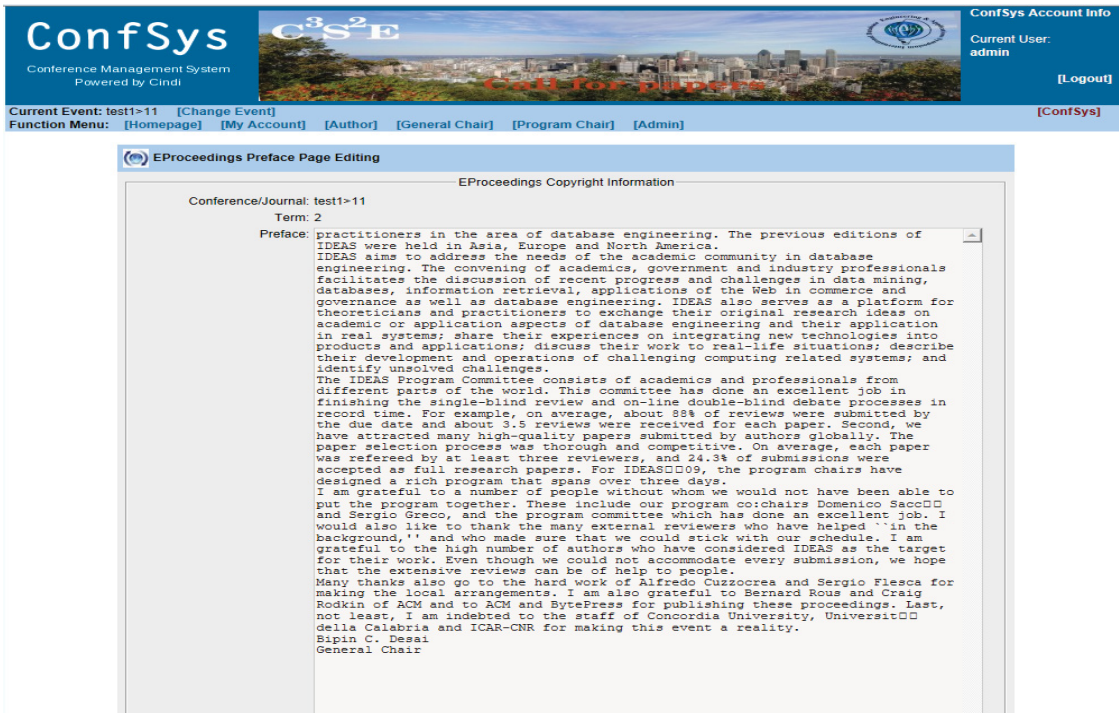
ConfSys
Conference Management System
Powered by Cindi

$C^3S^2E$
Call for papers

ConfSys Account Info
Current User:
admin
[Logout]

Current Event: test1>11 [Change Event]
Function Menu: [Homepage] [My Account] [Author] [General Chair] [Program Chair] [Admin]
[ConfSys]

EProceedings Preface Page Editing

EProceedings Copyright Information

Conference/Journal: test1>11
Term: 2
Preface: practitioners in the area of database engineering. The previous editions of IDEAS were held in Asia, Europe and North America.
IDEAS aims to address the needs of the academic community in database engineering. The convening of academics, government and industry professionals facilitates the discussion of recent progress and challenges in data mining, databases, information retrieval, applications of the Web in commerce and governance as well as database engineering. IDEAS also serves as a platform for theoreticians and practitioners to exchange their original research ideas on academic or application aspects of database engineering and their application in real systems; share their experiences on integrating new technologies into products and applications; discuss their work to real-life situations; describe their development and operations of challenging computing related systems; and identify unsolved challenges.
The IDEAS Program Committee consists of academics and professionals from different parts of the world. This committee has done an excellent job in finishing the single-blind review and on-line double-blind debate processes in record time. For example, on average, about 88% of reviews were submitted by the due date and about 3.5 reviews were received for each paper. Second, we have attracted many high-quality papers submitted by authors globally. The paper selection process was thorough and competitive. On average, each paper was refereed by at least three reviewers, and 24.3% of submissions were accepted as full research papers. For IDEAS□□09, the program chairs have designed a rich program that spans over three days.
I am grateful to a number of people without whom we would not have been able to put the program together. These include our program co:chairs Domenico Sacc□□ and Sergio Greco, and the program committee which has done an excellent job. I would also like to thank the many external reviewers who have helped ``in the background,'' and who made sure that we could stick with our schedule. I am grateful to the high number of authors who have considered IDEAS as the target for their work. Even though we could not accommodate every submission, we hope that the extensive reviews can be of help to people.
Many thanks also go to the hard work of Alfredo Cuzzocrea and Sergio Flesca for making the local arrangements. I am also grateful to Bernard Rous and Craig Rodkin of ACM and to ACM and BytePress for publishing these proceedings. Last, not least, I am indebted to the staff of Concordia University, Universit□□ della Calabria and ICAR-CNR for making this event a reality.
Bipin C. Desai
General Chair